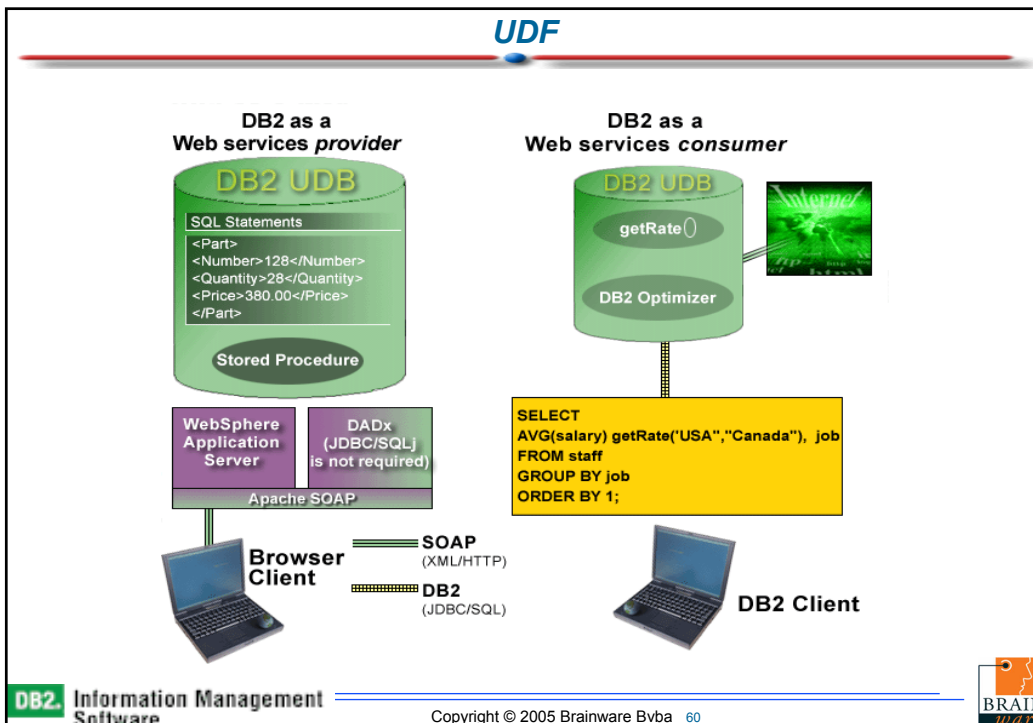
UDF

DB2 as a Web services *provider*

DB2 UDB

SQL Statements

<Part>
<Number>128</Number>
<Quantity>28</Quantity>
<Price>380.00</Price>
</Part>

Stored Procedure

WebSphere Application Server

DADx (JDBC/SQLj is not required)

Apache SOAP

Browser Client

SOAP (XML/HTTP)

DB2 (JDBC/SQL)

DB2 as a Web services *consumer*

DB2 UDB

getRate()

DB2 Optimizer

Internet

SELECT
AVG(salary) getRate('USA","Canada"), job
FROM staff
GROUP BY job
ORDER BY 1;

DB2 Client

DB2. Information Management Software

Copyright © 2005 Brainware Bvba 60

BRAI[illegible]